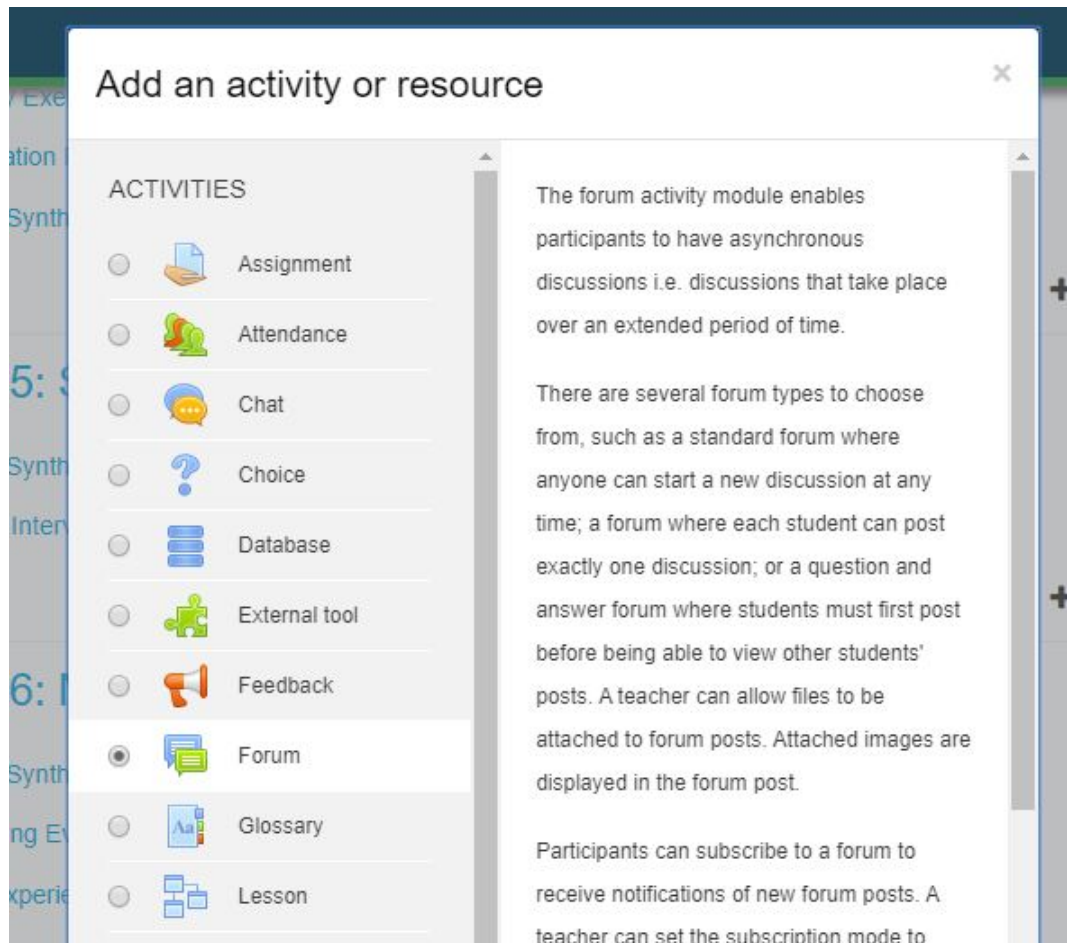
Add an activity or resource

×

ACTIVITIES

Assignment

Attendance

Chat

Choice

Database

External tool

Feedback

Forum

Glossary

Lesson

The forum activity module enables participants to have asynchronous discussions i.e. discussions that take place over an extended period of time.

There are several forum types to choose from, such as a standard forum where anyone can start a new discussion at any time; a forum where each student can post exactly one discussion; or a question and answer forum where students must first post before being able to view other students' posts. A teacher can allow files to be attached to forum posts. Attached images are displayed in the forum post.

Participants can subscribe to a forum to receive notifications of new forum posts. A teacher can set the subscription mode to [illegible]

Exe
ation
Synth
5: S
Synth
Inter
6: N
Synth
ng E
xperi